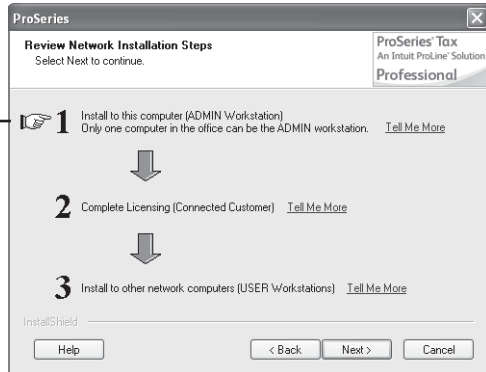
ProSeries

Review Network Installation Steps
Select Next to continue.

ProSeries' Tax
An Intuit ProLine' Solution
Professional

1 Install to this computer (ADMIN Workstation)
Only one computer in the office can be the ADMIN workstation. Tell Me More

2 Complete Licensing (Connected Customer) Tell Me More

3 Install to other network computers (USER Workstations) Tell Me More

InstallShield

Help

< Back

Next >

Cancel